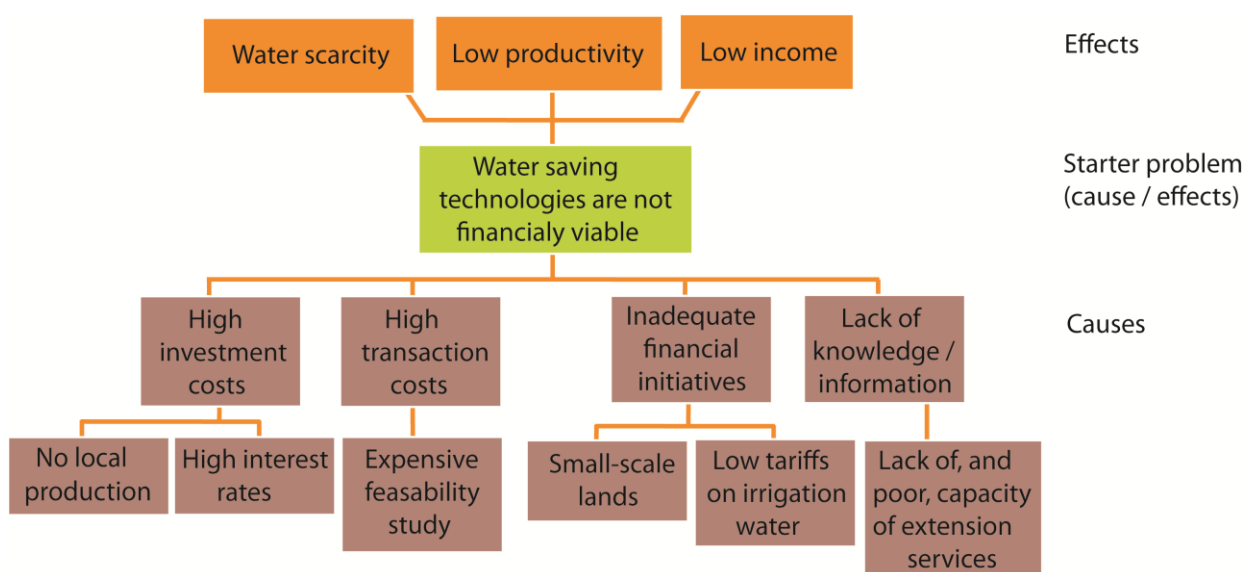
Water scarcity

Low productivity

Low income

Effects

Water saving technologies are not financialy viable

Starter problem (cause / effects)

High investment costs

High transaction costs

Inadequate financial initiatives

Lack of knowledge / information

Causes

No local production

High interest rates

Expensive feasability study

Small-scale lands

Low tariffs on irrigation water

Lack of, and poor, capacity of extension services